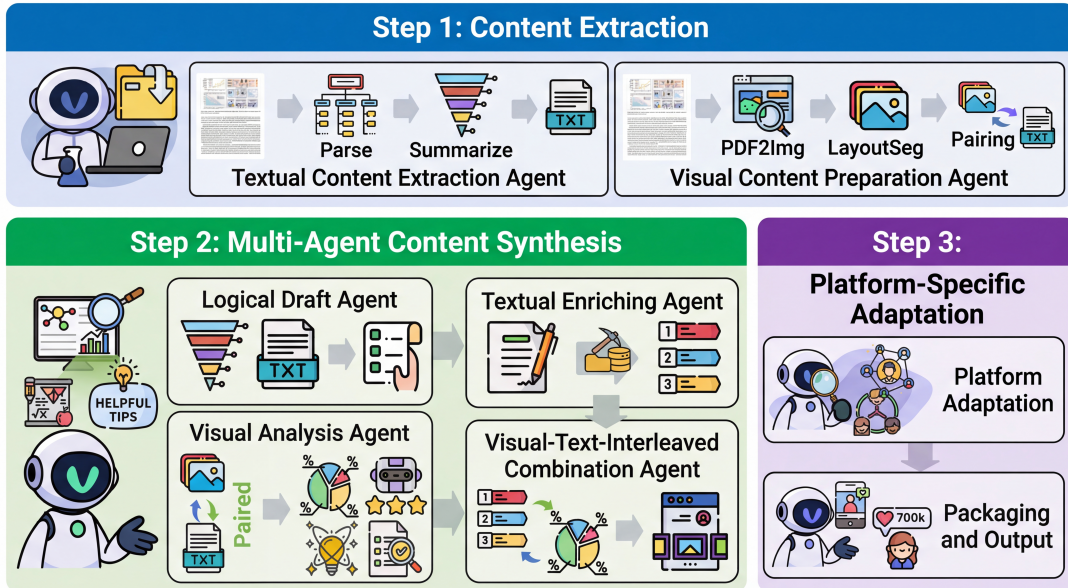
Step 1: Content Extraction

Parse

Summarize

TXT

Textual Content Extraction Agent

PDF2Img

LayoutSeg

Pairing

TXT

Visual Content Preparation Agent

Step 2: Multi-Agent Content Synthesis

HELPFUL TIPS

Logical Draft Agent

TXT

Textual Enriching Agent

1

2

3

Visual Analysis Agent

Paired

TXT

Visual-Text-Interleaved Combination Agent

1

2

3

Step 3:

Platform-Specific Adaptation

Platform Adaptation

700k

Packaging and Output